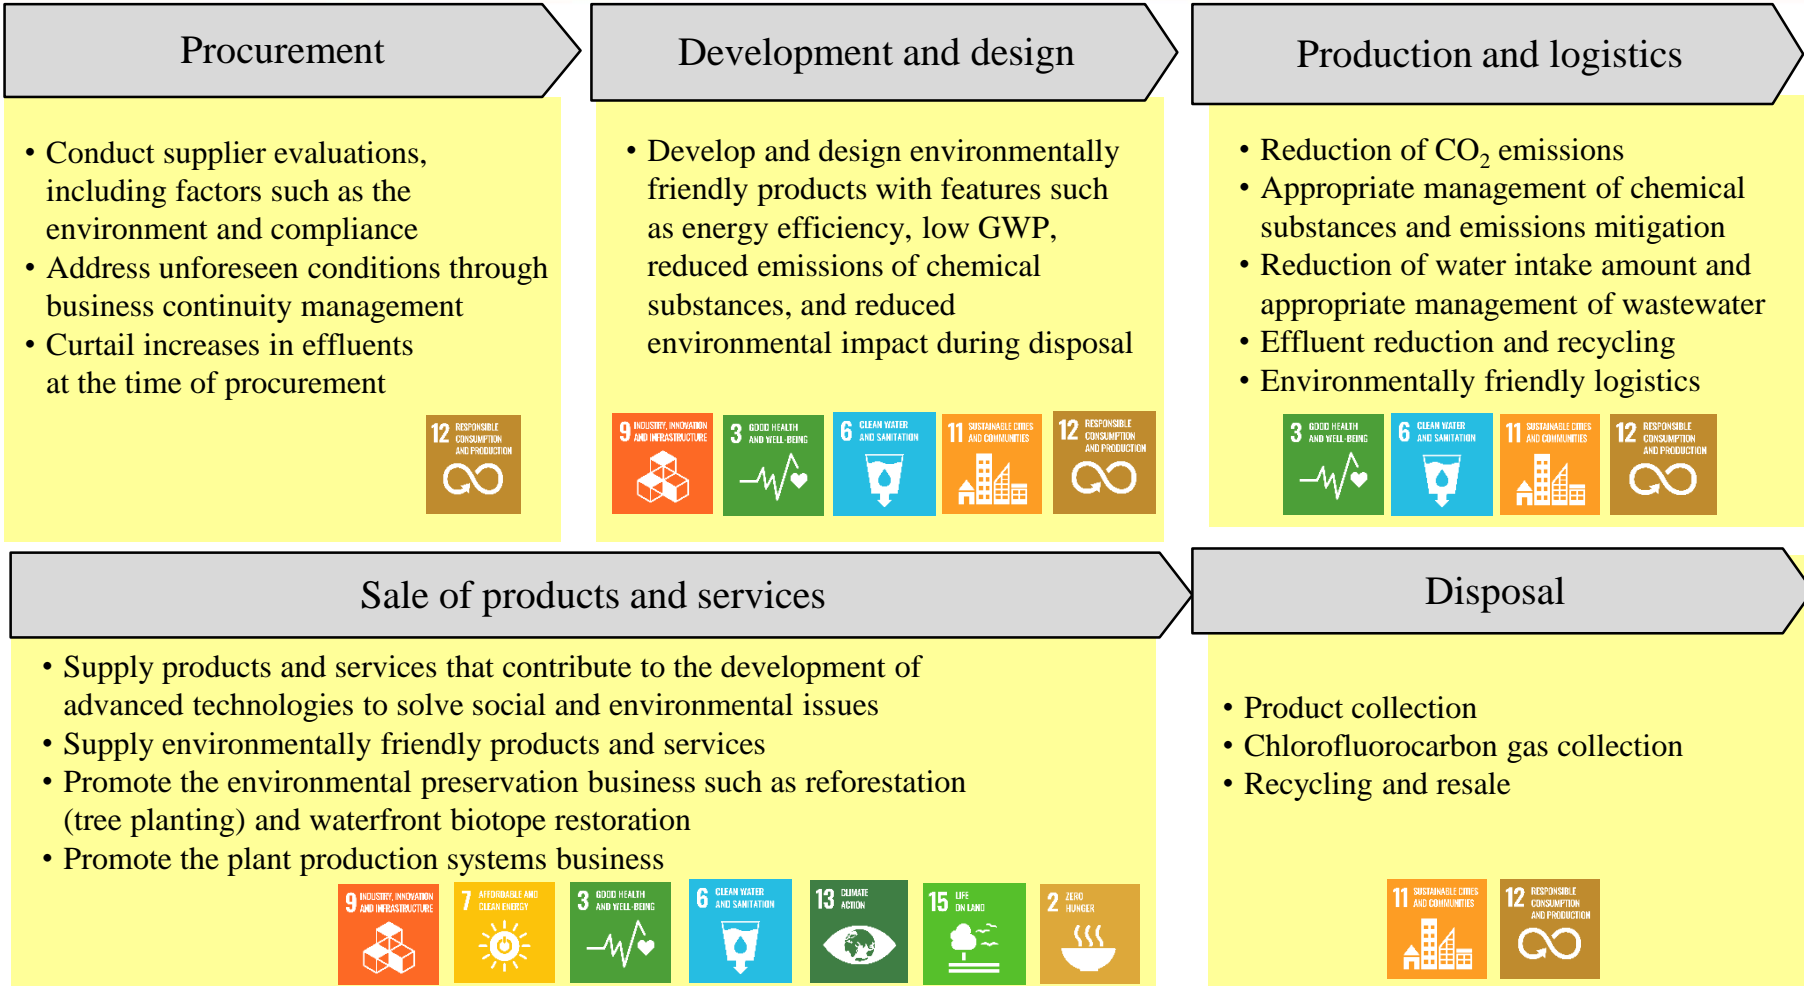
Procurement

• Conduct supplier evaluations, including factors such as the environment and compliance
• Address unforeseen conditions through business continuity management
• Curtail increases in effluents at the time of procurement

12 RESPONSIBLE CONSUMPTION AND PRODUCTION

Development and design

• Develop and design environmentally friendly products with features such as energy efficiency, low GWP, reduced emissions of chemical substances, and reduced environmental impact during disposal

9 INDUSTRY, INNOVATION AND INFRASTRUCTURE
3 GOOD HEALTH AND WELL-BEING
6 CLEAN WATER AND SANITATION
11 SUSTAINABLE CITIES AND COMMUNITIES
12 RESPONSIBLE CONSUMPTION AND PRODUCTION

Production and logistics

• Reduction of $CO_2$ emissions
• Appropriate management of chemical substances and emissions mitigation
• Reduction of water intake amount and appropriate management of wastewater
• Effluent reduction and recycling
• Environmentally friendly logistics

3 GOOD HEALTH AND WELL-BEING
6 CLEAN WATER AND SANITATION
11 SUSTAINABLE CITIES AND COMMUNITIES
12 RESPONSIBLE CONSUMPTION AND PRODUCTION

Sale of products and services

• Supply products and services that contribute to the development of advanced technologies to solve social and environmental issues
• Supply environmentally friendly products and services
• Promote the environmental preservation business such as reforestation (tree planting) and waterfront biotope restoration
• Promote the plant production systems business

9 INDUSTRY, INNOVATION AND INFRASTRUCTURE
7 AFFORDABLE AND CLEAN ENERGY
3 GOOD HEALTH AND WELL-BEING
6 CLEAN WATER AND SANITATION
13 CLIMATE ACTION
15 LIFE ON LAND
2 ZERO HUNGER

Disposal

• Product collection
• Chlorofluorocarbon gas collection
• Recycling and resale

11 SUSTAINABLE CITIES AND COMMUNITIES
12 RESPONSIBLE CONSUMPTION AND PRODUCTION